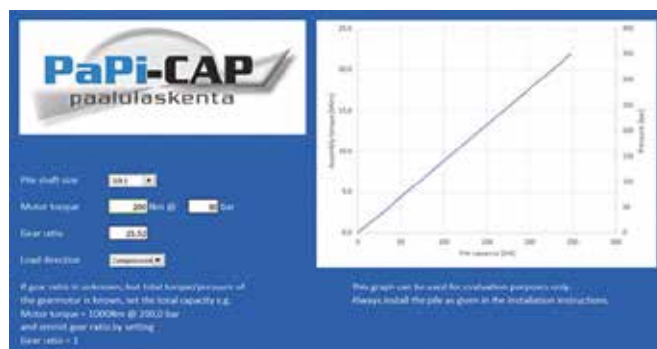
PaPi-CAP
paalulaskenta

Pile shaft size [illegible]

Motor torque 200 Nm @ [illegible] bar

Gear ratio 25.50

Load direction Compression

If gear ratio is unknown, but total torque/pressure of the gearmotor is known, set the total capacity e.g. Motor torque = 1000Nm @ 200,0 bar and omit gear ratio by setting Gear ratio = 1

25.0
20.0
15.0
10.0
5.0
0.0

Assembly torque [kNm]

0 50 100 150 200 250 300

Pile capacity [kN]

Pressure [bar]

This graph can be used for evaluation purposes only.
Always install the pile as given in the installation instructions.